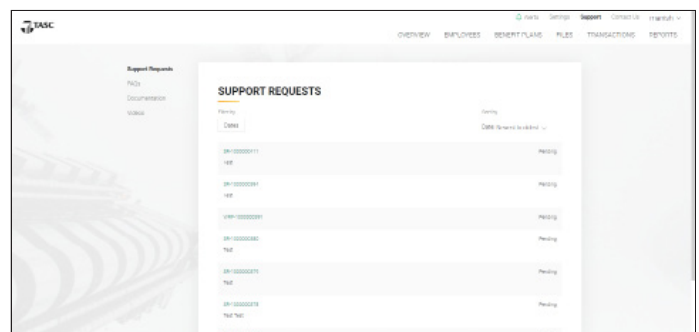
TASC

Alerts Settings Support Contact Us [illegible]

OVERVIEW EMPLOYEES BENEFIT PLANS FILES TRANSACTIONS REPORTS

Support Requests
FAQs
Documentation
Videos

SUPPORT REQUESTS

Filtering
Dates

Sorting
Date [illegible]

SR-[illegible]
test
Pending

SR-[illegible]
test
Pending

VRP-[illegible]
Pending

SR-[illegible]
Test
Pending

SR-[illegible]
Test
Pending

SR-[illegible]
Test Test
Pending